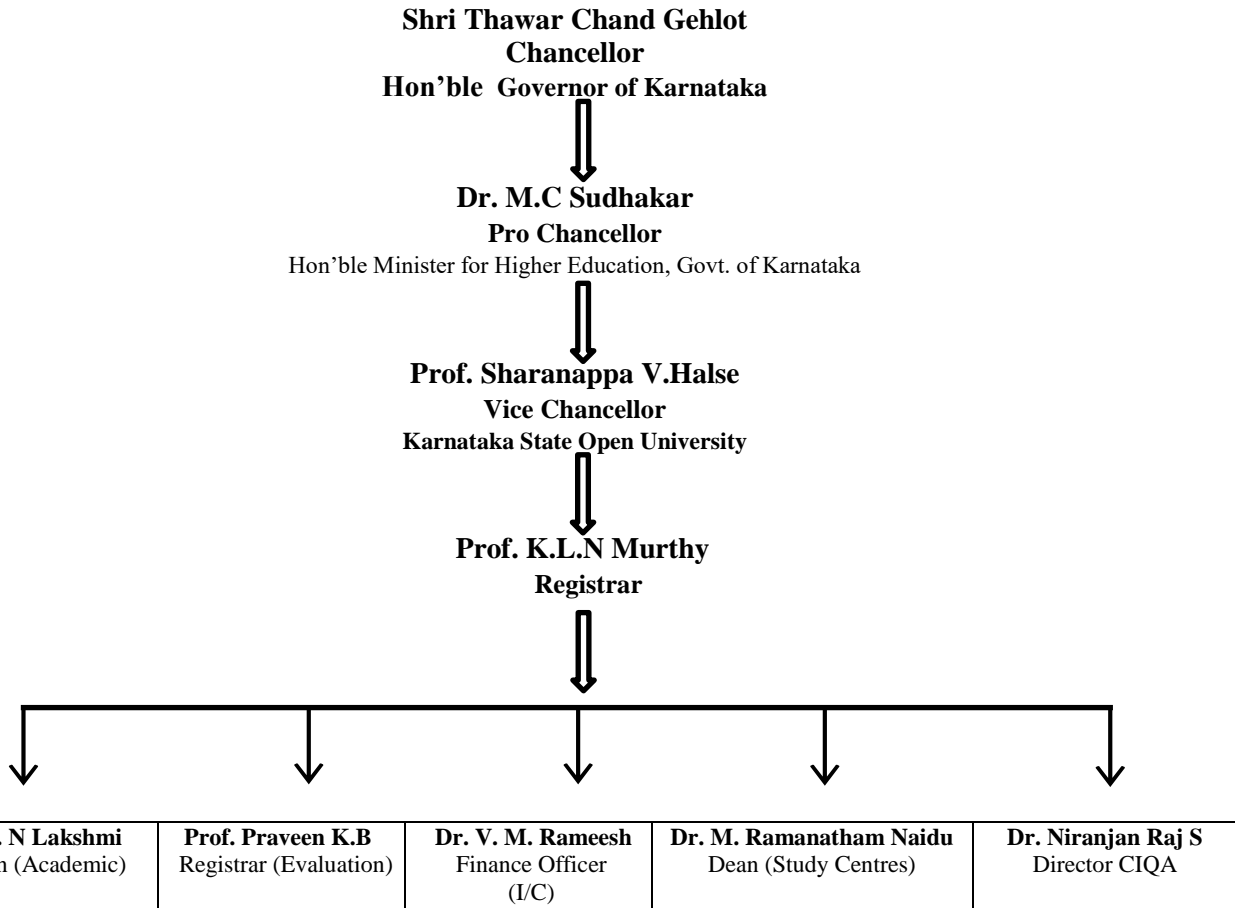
Shri Thawar Chand Gehlot
Chancellor
Hon'ble Governor of Karnataka

Dr. M.C Sudhakar
Pro Chancellor
Hon'ble Minister for Higher Education, Govt. of Karnataka

Prof. Sharanappa V.Halse
Vice Chancellor
Karnataka State Open University

Prof. K.L.N Murthy
Registrar

| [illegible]. N Lakshmi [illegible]n (Academic) | Prof. Praveen K.B Registrar (Evaluation) | Dr. V. M. Rameesh Finance Officer (I/C) | Dr. M. Ramanatham Naidu Dean (Study Centres) | Dr. Niranjan Raj S Director CIQA |
|---|---|---|---|---|